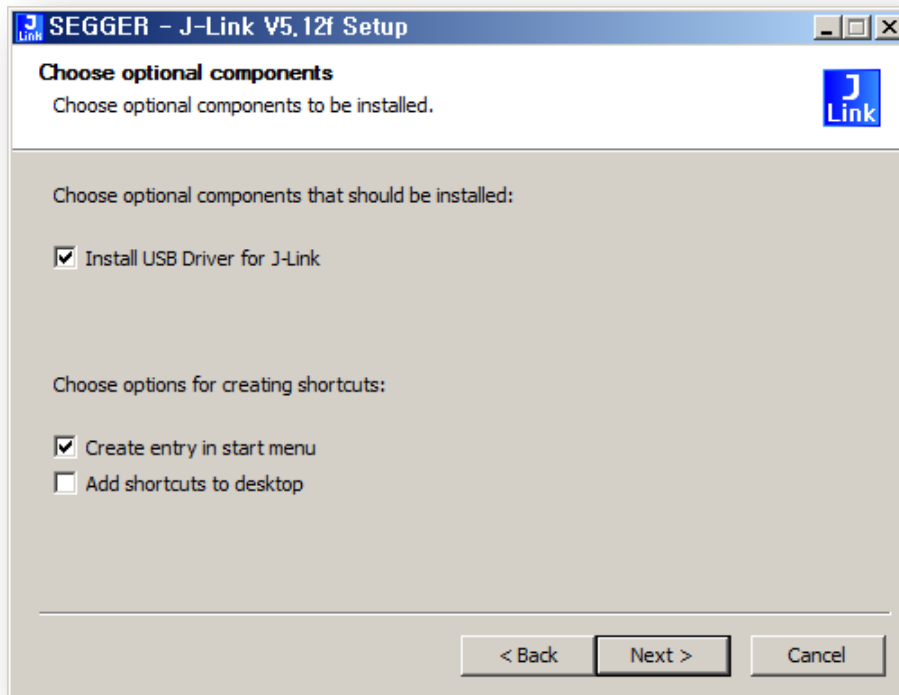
J Link SEGGER - J-Link V5.12f Setup

Choose optional components
Choose optional components to be installed.

J Link

Choose optional components that should be installed:

☑ Install USB Driver for J-Link

Choose options for creating shortcuts:

☑ Create entry in start menu
☐ Add shortcuts to desktop

< Back | Next > | Cancel